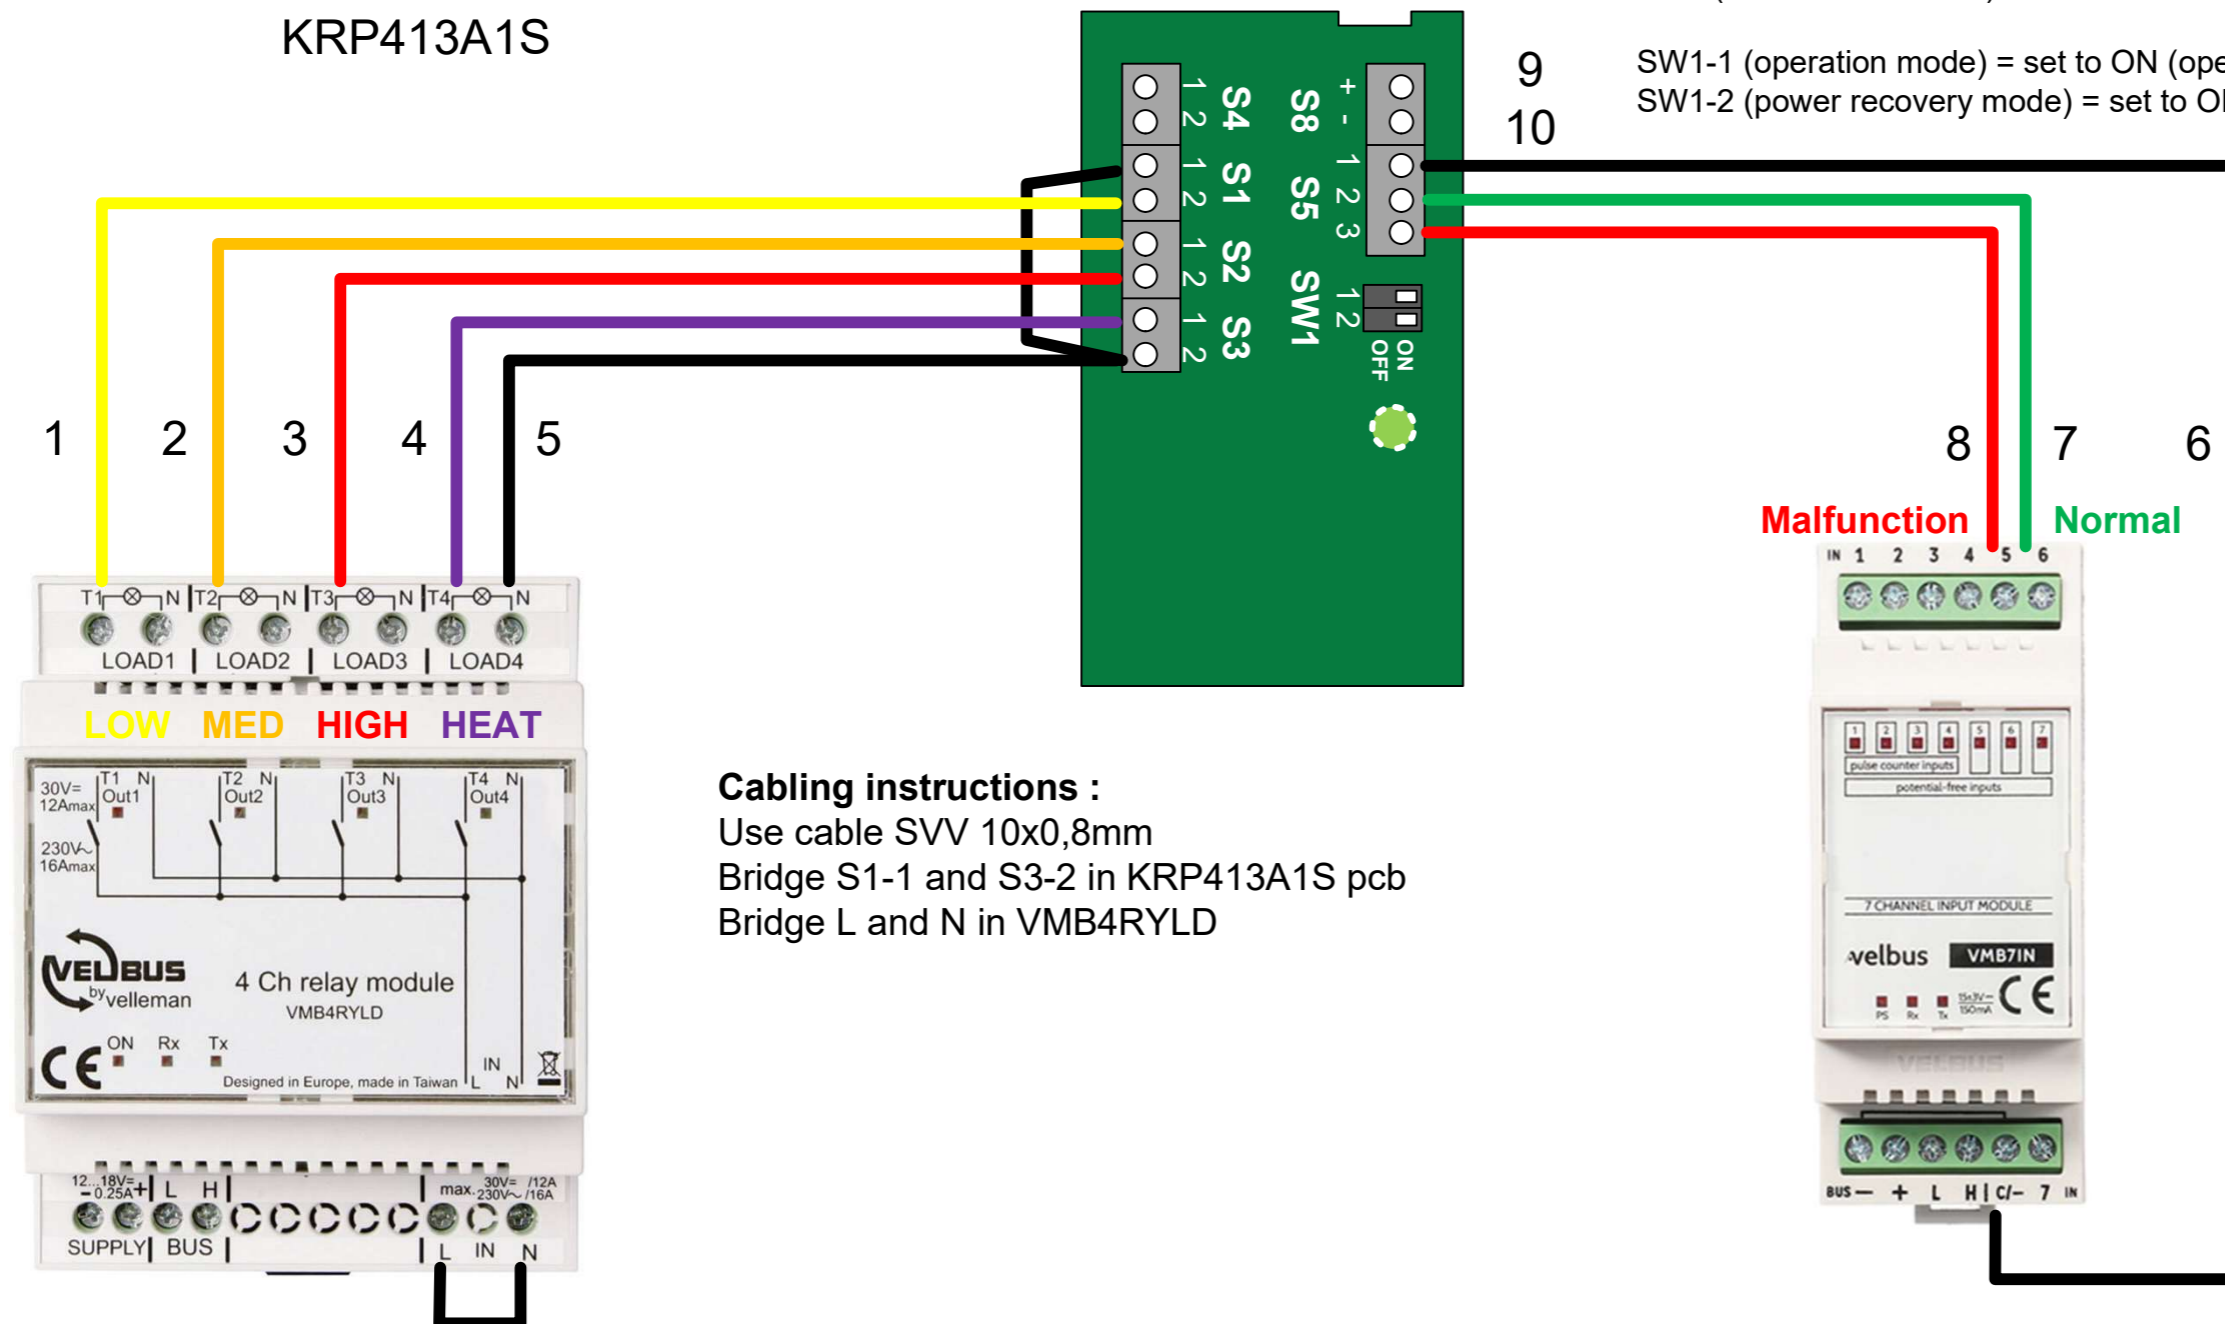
KRP413A1S

SW1-1 (operation mode) = set to ON (ope
SW1-2 (power recovery mode) = set to O

9
10

S4 1 2
S1 1 2
S2 1 2
S3 1 2
S8 + -
S5 1 2 3
SW1 1 2
ON
OFF

1 2 3 4 5

8 7 6

Malfunction Normal

IN 1 2 3 4 5 6

T1 N T2 N T3 N T4 N
LOAD1 LOAD2 LOAD3 LOAD4

LOW MED HIGH HEAT

30V= 12Amax
230V~ 16Amax
T1 N Out1
T2 N Out2
T3 N Out3
T4 N Out4

VELBUS by velleman
4 Ch relay module
VMB4RYLD
ON Rx Tx
IN L N
Designed in Europe, made in Taiwan

12...18V= 0.25A - + L H
max. 30V= /12A 230V~ /16A
SUPPLY BUS L IN N

Cabling instructions :
Use cable SVV 10x0,8mm
Bridge S1-1 and S3-2 in KRP413A1S pcb
Bridge L and N in VMB4RYLD

1 2 3 4 5 6 7
pulse counter inputs
potential-free inputs
7 CHANNEL INPUT MODULE
velbus VMB7IN
PS Rx Tx
15±3V= 150mA
VELBUS
BUS — + L H C/— 7 IN